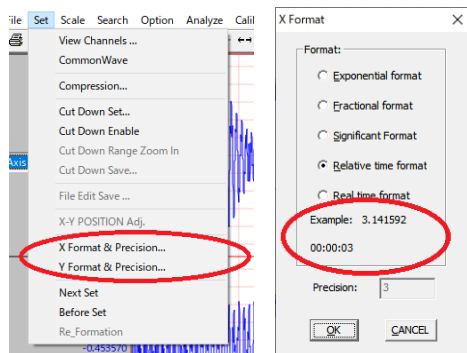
File Set Scale Search Option Analyze Calil

View Channels ...
CommonWave
Compression...
Cut Down Set...
Cut Down Enable
Cut Down Range Zoom In
Cut Down Save...
File Edit Save ...
X-Y POSITION Adj.
X Format & Precision...
Y Format & Precision...
Next Set
Before Set
Re_Formation

Axis

-0.453570

X Format

Format:
Exponential format
Fractional format
Significant Format
Relative time format
Real time format

Example: 3.141592
00:00:03

Precision: 3

OK
CANCEL